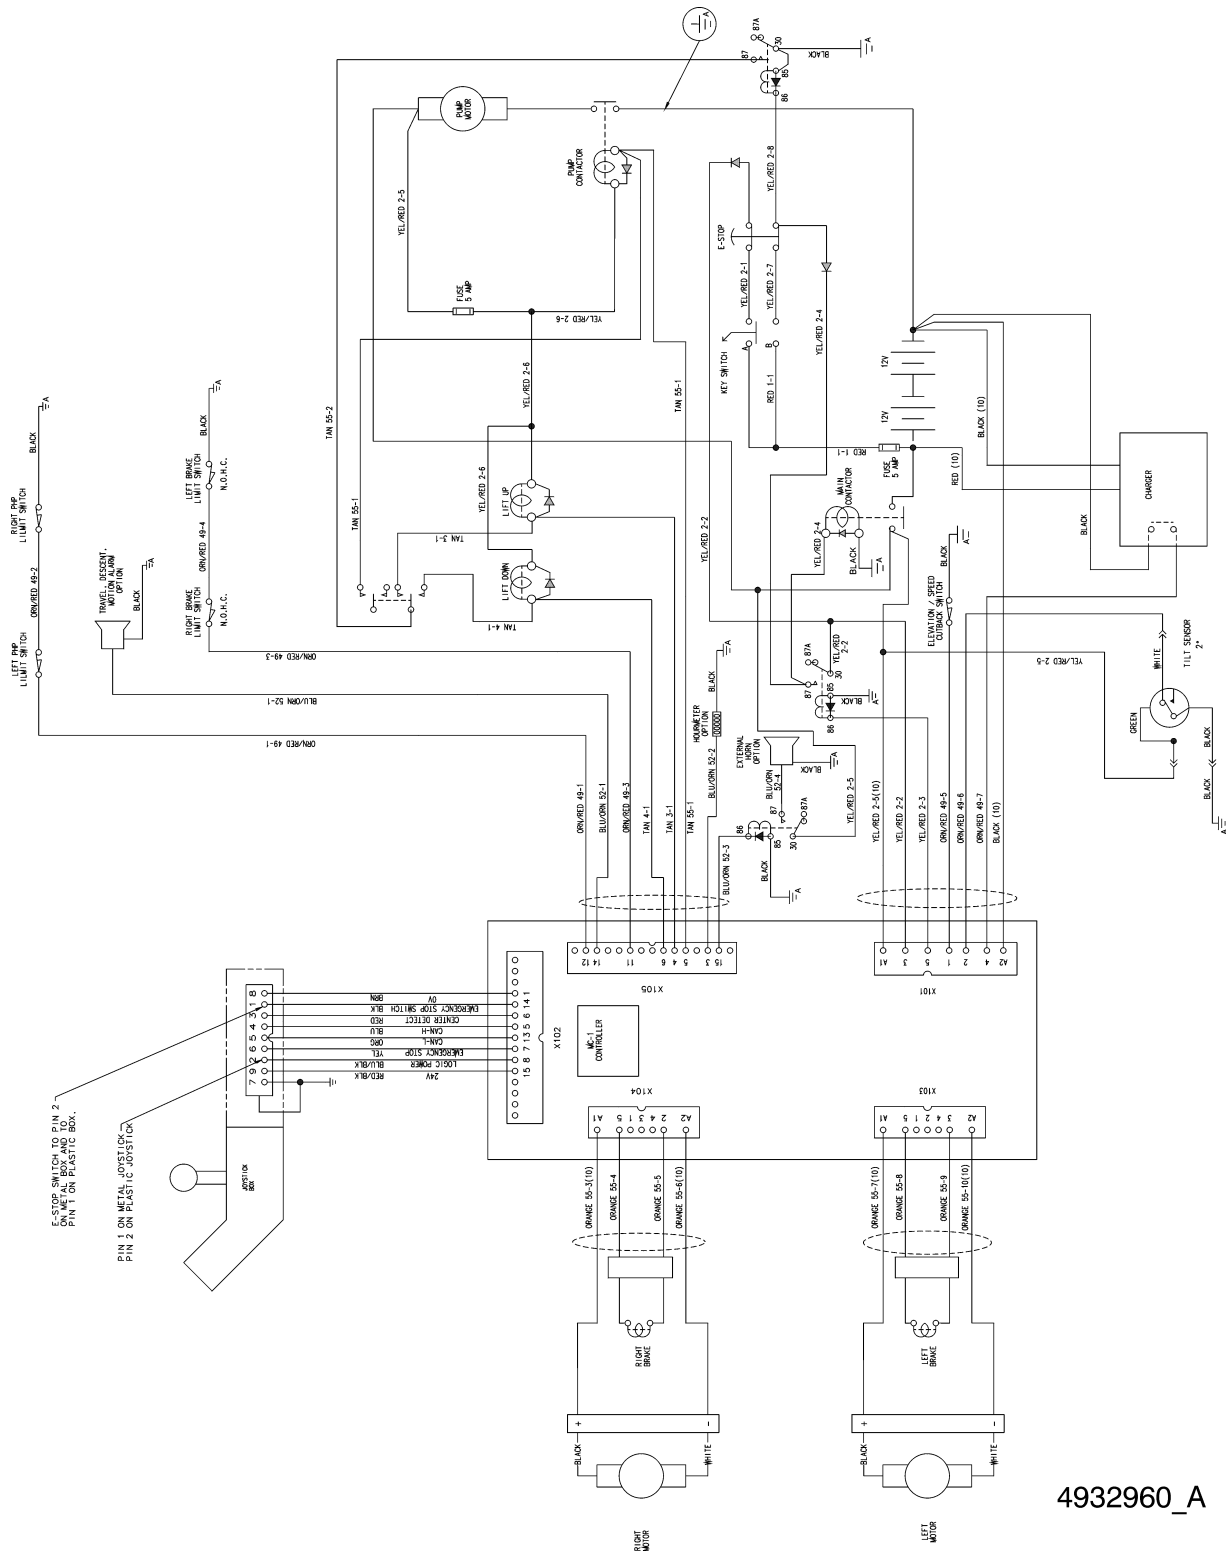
A
87A
30
87
85
86
BLACK
A
PUMP MOTOR
PUMP CONTACTOR
YEL/RED 2-5
YEL/RED 2-8
E-STOP
YEL/RED 2-1
YEL/RED 2-7
YEL/RED 2-4
FUSE 5 AMP
YEL/RED 2-6
KEY SWITCH
A
B
RED 1-1
12V
12V
BLACK (10)
TAN 55-2
YEL/RED 2-6
TAN 55-1
RED 1-1
FUSE 5 AMP
RED (10)
CHARGER
BLACK
A
RIGHT PHP LILMIT SWITCH
BLACK
A
LEFT BRAKE LIMIT SWITCH
N.O.H.C.
TAN 55-1
YEL/RED 2-6
LIFT UP
MAIN CONTACTOR
TAN 3-1
YEL/RED 2-4
BLACK
A
ORN/RED 49-2
ORN/RED 49-4
YEL/RED 2-2
ELEVATION / SPEED CUTBACK SWITCH
BLACK
A
TRAVEL, DESCENT, MOTION ALARM OPTION
BLACK
A
RIGHT BRAKE LIMIT SWITCH
N.O.H.C.
LIFT DOWN
TAN 4-1
LEFT PHP LILMIT SWITCH
87A
87
30
YEL/RED 2-2
85
86
BLACK
A
YEL/RED 2-5
WHITE
TILT SENSOR 2°
ORN/RED 49-3
BLU/ORN 52-1
HOURMETER OPTION
BLACK
A
GREEN
BLACK
ORN/RED 49-1
EXTERNAL HORN OPTION
BLACK
BLU/ORN 52-4
87
87A
86
85
30
YEL/RED 2-5
BLACK
A
BLACK
A
ORN/RED 49-1
BLU/ORN 52-1
ORN/RED 49-3
TAN 4-1
TAN 3-1
TAN 55-1
BLU/ORN 52-2
BLU/ORN 52-3
YEL/RED 2-5(10)
YEL/RED 2-2
YEL/RED 2-3
ORN/RED 49-5
ORN/RED 49-6
ORN/RED 49-7
BLACK (10)
12 14 11 6 4 5 3 15
X105
A1 3 5 1 2 4 A2
X101
8
1
3
4
5
6
2
9
7
BRN 0V
BLK EMERGENCY STOP SWITCH
RED CENTER DETECT
BLU CAN-H
ORG CAN-L
YEL EMERGENCY STOP
BLU/BLK LOGIC POWER
RED/BLK 24V
14 1 6 13 5 7 8 15
X102
MC-1 CONTROLLER
E-STOP SWITCH TO PIN 2 ON METAL BOX AND TO PIN 1 ON PLASTIC BOX.
PIN 1 ON METAL JOYSTICK PIN 2 ON PLASTIC JOYSTICK
JOYSTICK BOX
X104
A1 1 5 2 4 3 A2
X103
A1 1 5 2 4 3 A2
ORANGE 55-3(10)
ORANGE 55-4
ORANGE 55-5
ORANGE 55-6(10)
ORANGE 55-7(10)
ORANGE 55-8
ORANGE 55-9
ORANGE 55-10(10)
RIGHT BRAKE
LEFT BRAKE
+
-
+
-
BLACK
WHITE
BLACK
WHITE
RIGHT MOTOR
LEFT MOTOR
4932960_A